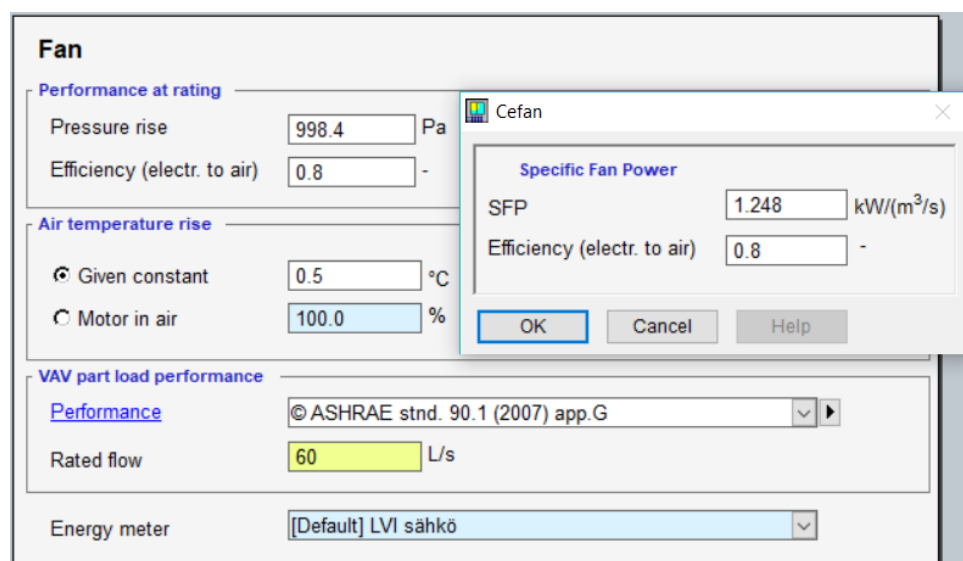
Fan

Performance at rating

Pressure rise 998.4 Pa

Efficiency (electr. to air) 0.8 -

Air temperature rise

Given constant 0.5 °C

Motor in air 100.0 %

VAV part load performance

Performance © ASHRAE stnd. 90.1 (2007) app.G

Rated flow 60 L/s

Energy meter [Default] LVI sähkö

Cefan

Specific Fan Power

SFP 1.248 kW/(m$^3$/s)

Efficiency (electr. to air) 0.8 -

OK Cancel Help